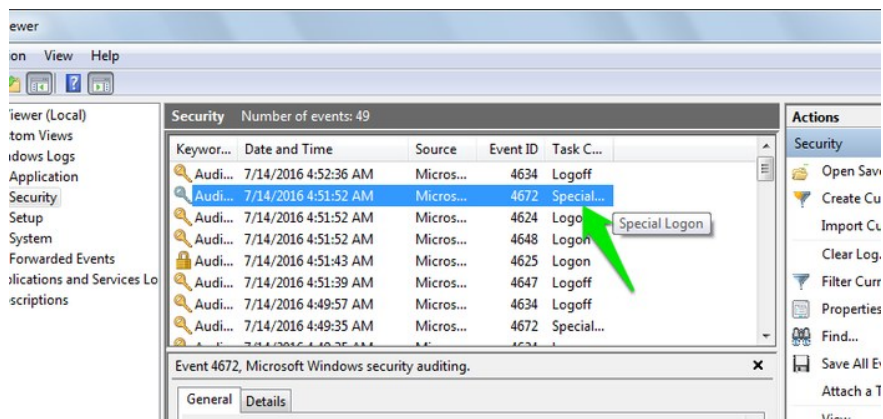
iewer

on View Help

iewer (Local)
tom Views
ndows Logs
Application
Security
Setup
System
Forwarded Events
plications and Services Lo
scriptions

Security Number of events: 49

| Keywor... | Date and Time | Source | Event ID | Task C... |
|---|---|---|---|---|
| Audi... | 7/14/2016 4:52:36 AM | Micros... | 4634 | Logoff |
| Audi... | 7/14/2016 4:51:52 AM | Micros... | 4672 | Special... |
| Audi... | 7/14/2016 4:51:52 AM | Micros... | 4624 | Logo |
| Audi... | 7/14/2016 4:51:52 AM | Micros... | 4648 | Logon |
| Audi... | 7/14/2016 4:51:43 AM | Micros... | 4625 | Logon |
| Audi... | 7/14/2016 4:51:39 AM | Micros... | 4647 | Logoff |
| Audi... | 7/14/2016 4:49:57 AM | Micros... | 4634 | Logoff |
| Audi... | 7/14/2016 4:49:35 AM | Micros... | 4672 | Special... |

Special Logon

Event 4672, Microsoft Windows security auditing.

General Details

Actions
Security
Open Save
Create Cu
Import Cu
Clear Log...
Filter Curr
Properties
Find...
Save All E
Attach a T
View